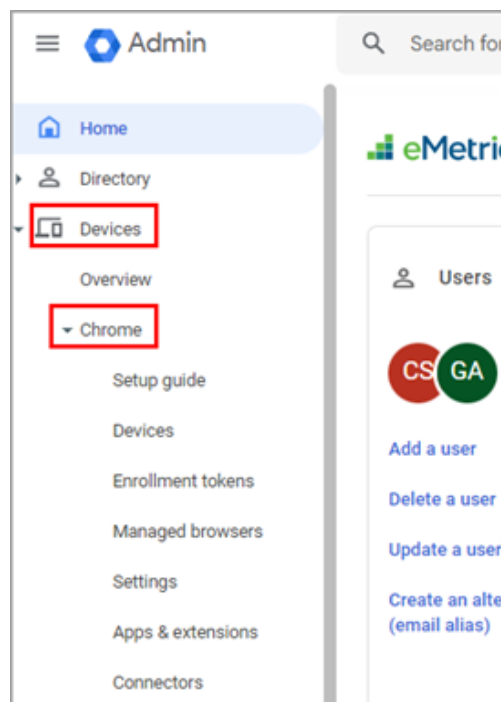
Admin

Search fo

Home

Directory

Devices

Overview

Chrome

Setup guide

Devices

Enrollment tokens

Managed browsers

Settings

Apps & extensions

Connectors

eMetri

Users

CS GA

Add a user

Delete a user

Update a use

Create an alte (email alias)